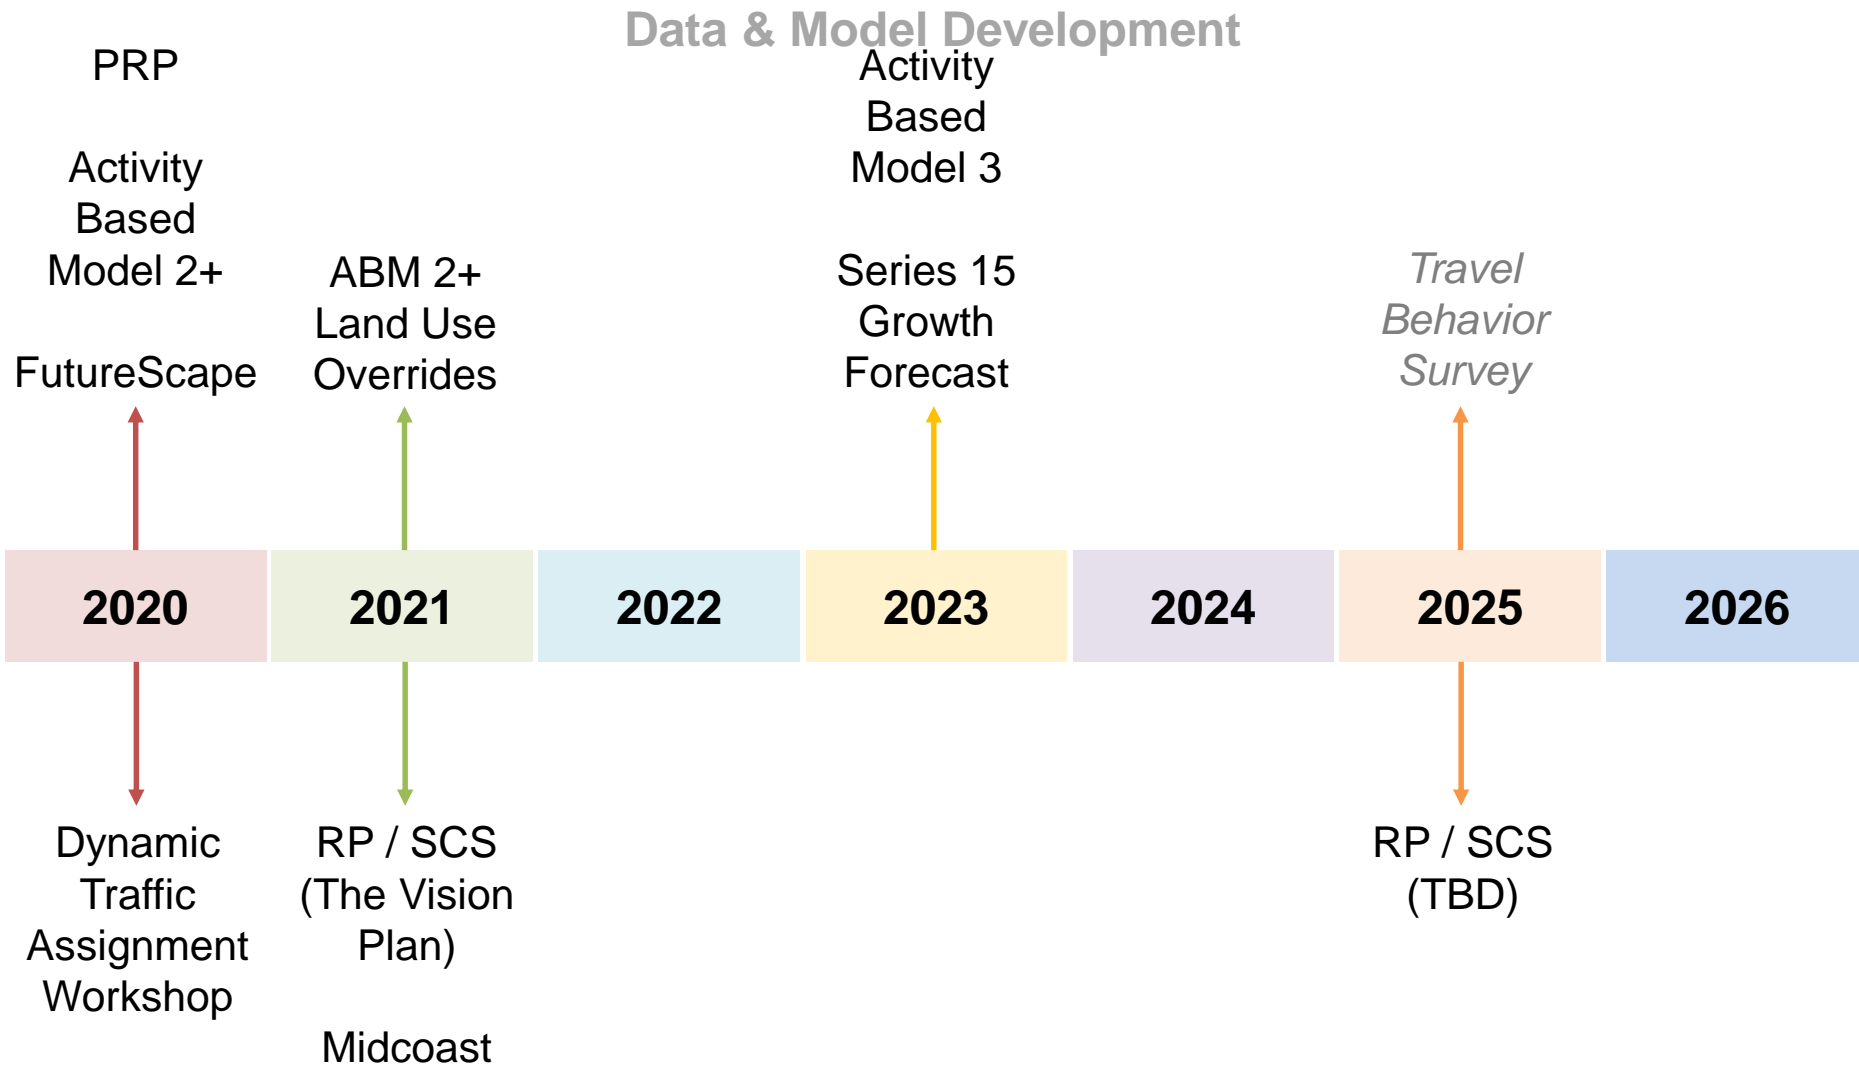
Data & Model Development

PRP

Activity Based Model 2+

FutureScape

ABM 2+ Land Use Overrides

Activity Based Model 3

Series 15 Growth Forecast

*Travel Behavior Survey*

| 2020 | 2021 | 2022 | 2023 | 2024 | 2025 | 2026 |
|---|---|---|---|---|---|---|

Dynamic Traffic Assignment Workshop

RP / SCS (The Vision Plan)

Midcoast

RP / SCS (TBD)